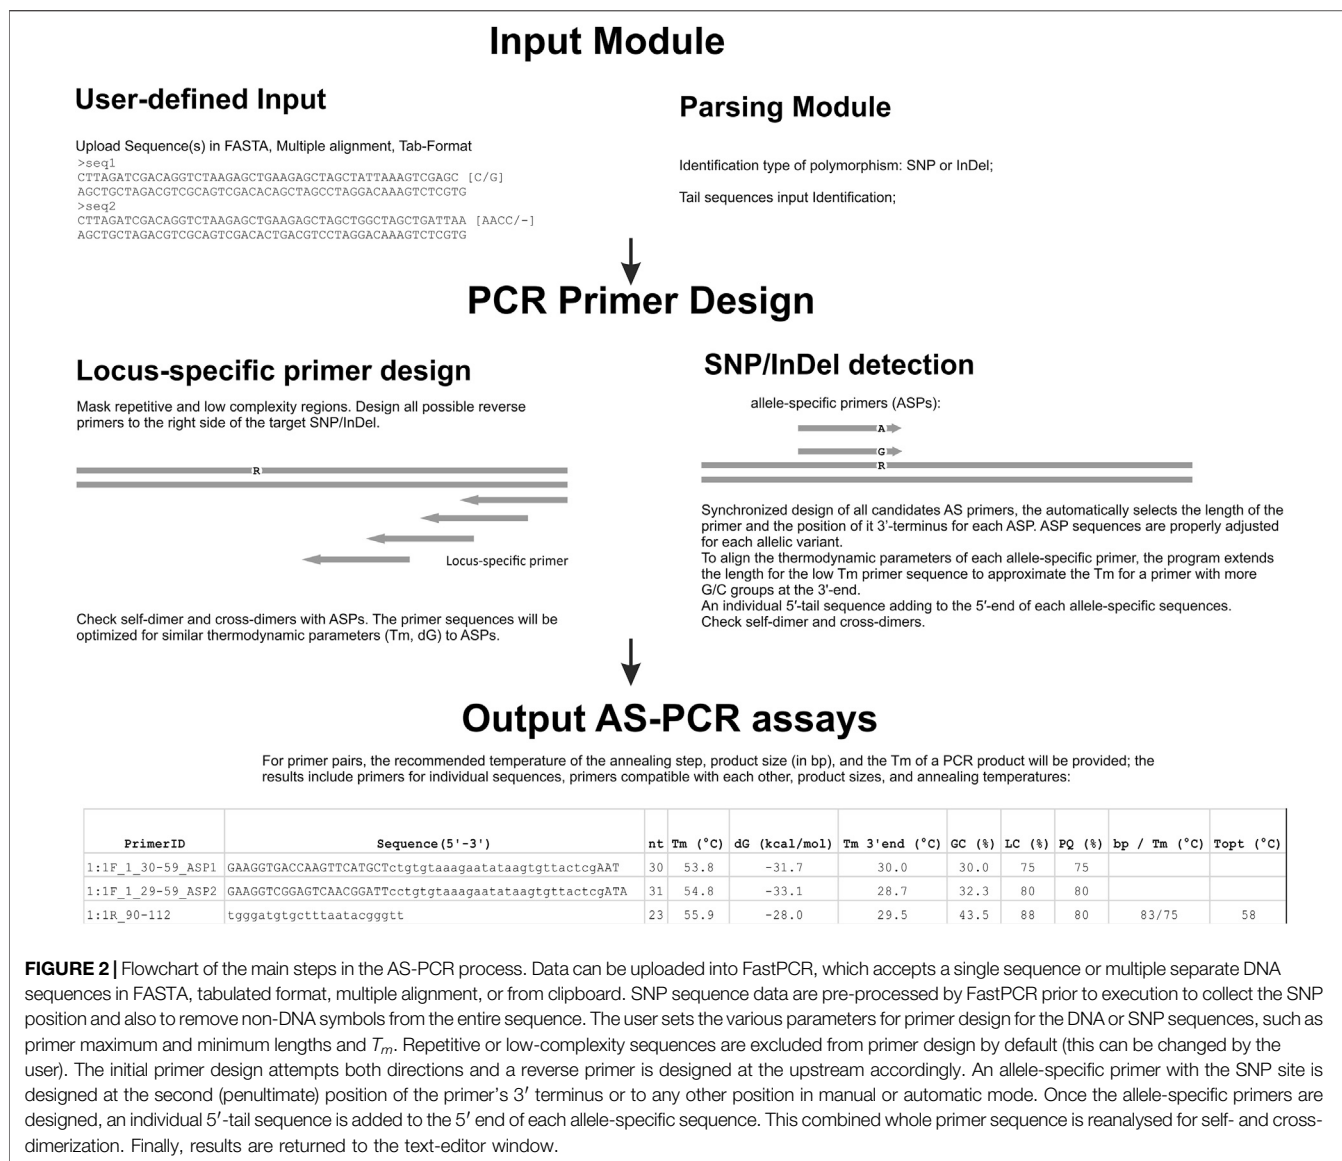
Input Module

User-defined Input

Upload Sequence(s) in FASTA, Multiple alignment, Tab-Format
>seq1
CTTAGATCGACAGGTCTAAGAGCTGAAGAGCTAGCTATTAAAGTCGAGC [C/G]
AGCTGCTAGACGTCGCAGTCGACACAGCTAGCCTAGGACAAAGTCTCGTG
>seq2
CTTAGATCGACAGGTCTAAGAGCTGAAGAGCTAGCTGGCTAGCTGATTAA [AACC/-]
AGCTGCTAGACGTCGCAGTCGACACTGACGTCCTAGGACAAAGTCTCGTG

Parsing Module

Identification type of polymorphism: SNP or InDel;

Tail sequences input Identification;

PCR Primer Design

Locus-specific primer design

Mask repetitive and low complexity regions. Design all possible reverse primers to the right side of the target SNP/InDel.

R

Locus-specific primer

Check self-dimer and cross-dimers with ASPs. The primer sequences will be optimized for similar thermodynamic parameters (Tm, dG) to ASPs.

SNP/InDel detection

allele-specific primers (ASPs):

A
G
R

Synchronized design of all candidates AS primers, the automatically selects the length of the primer and the position of it 3'-terminus for each ASP. ASP sequences are properly adjusted for each allelic variant.
To align the thermodynamic parameters of each allele-specific primer, the program extends the length for the low Tm primer sequence to approximate the Tm for a primer with more G/C groups at the 3'-end.
An individual 5'-tail sequence adding to the 5'-end of each allele-specific sequences.
Check self-dimer and cross-dimers.

Output AS-PCR assays

For primer pairs, the recommended temperature of the annealing step, product size (in bp), and the Tm of a PCR product will be provided; the results include primers for individual sequences, primers compatible with each other, product sizes, and annealing temperatures:

| PrimerID | Sequence(5'-3') | nt | Tm (°C) | dG (kcal/mol) | Tm 3'end (°C) | GC (%) | LC (%) | PQ (%) | bp / Tm (°C) | Topt (°C) |
|---|---|---|---|---|---|---|---|---|---|---|
| 1:1F_1_30-59_ASP1 | GAAGGTGACCAAGTTCATGCTctgtgtaaagaatataagtgttactcgAAT | 30 | 53.8 | -31.7 | 30.0 | 30.0 | 75 | 75 | | |
| 1:1F_1_29-59_ASP2 | GAAGGTCGGAGTCAACGGATTcctgtgtaaagaatataagtgttactcgATA | 31 | 54.8 | -33.1 | 28.7 | 32.3 | 80 | 80 | | |
| 1:1R_90-112 | tgggatgtgctttaatacgggtt | 23 | 55.9 | -28.0 | 29.5 | 43.5 | 88 | 80 | 83/75 | 58 |

FIGURE 2 | Flowchart of the main steps in the AS-PCR process. Data can be uploaded into FastPCR, which accepts a single sequence or multiple separate DNA sequences in FASTA, tabulated format, multiple alignment, or from clipboard. SNP sequence data are pre-processed by FastPCR prior to execution to collect the SNP position and also to remove non-DNA symbols from the entire sequence. The user sets the various parameters for primer design for the DNA or SNP sequences, such as primer maximum and minimum lengths and $T_m$. Repetitive or low-complexity sequences are excluded from primer design by default (this can be changed by the user). The initial primer design attempts both directions and a reverse primer is designed at the upstream accordingly. An allele-specific primer with the SNP site is designed at the second (penultimate) position of the primer's 3′ terminus or to any other position in manual or automatic mode. Once the allele-specific primers are designed, an individual 5′-tail sequence is added to the 5′ end of each allele-specific sequence. This combined whole primer sequence is reanalysed for self- and cross-dimerization. Finally, results are returned to the text-editor window.